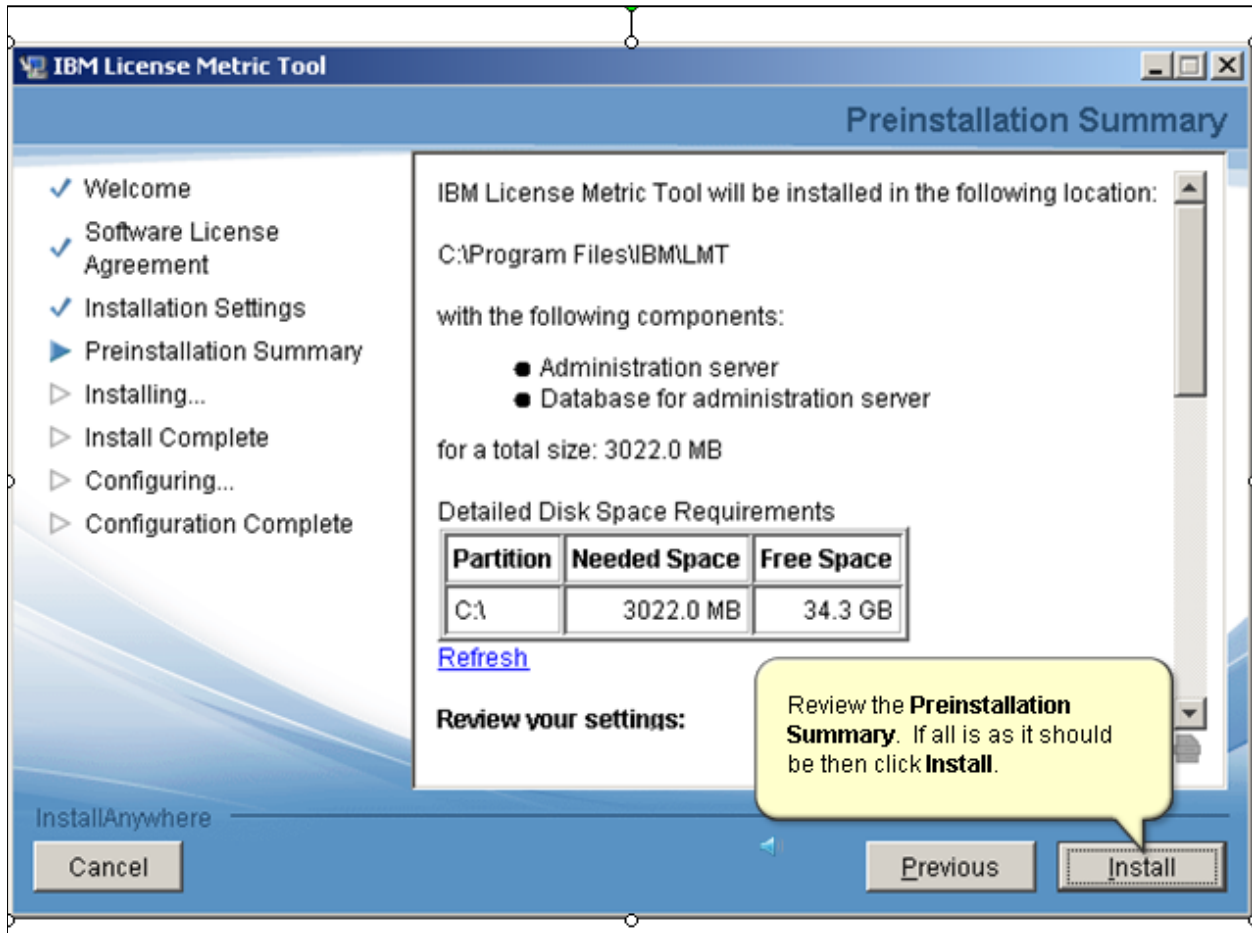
IBM License Metric Tool

Preinstallation Summary

✓ Welcome
✓ Software License Agreement
✓ Installation Settings
▶ Preinstallation Summary
▷ Installing...
▷ Install Complete
▷ Configuring...
▷ Configuration Complete

IBM License Metric Tool will be installed in the following location:

C:\Program Files\IBM\LMT

with the following components:

- Administration server
- Database for administration server

for a total size: 3022.0 MB

Detailed Disk Space Requirements

| Partition | Needed Space | Free Space |
|---|---|---|
| C:\ | 3022.0 MB | 34.3 GB |

Refresh

Review your settings:

Review the **Preinstallation Summary**. If all is as it should be then click **Install**.

InstallAnywhere

Cancel

Previous

Install